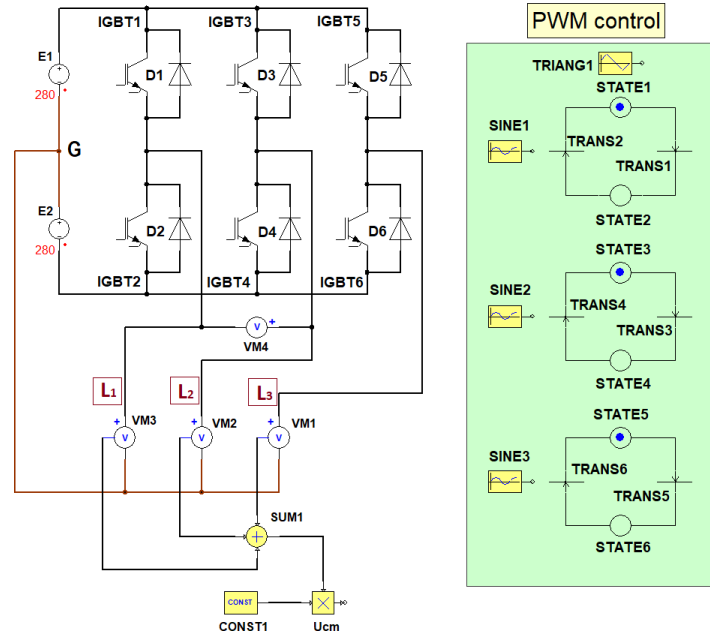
IGBT1
IGBT3
IGBT5
PWM control
E1
280
D1
D3
D5
TRIANG1
STATE1
SINE1
TRANS2
G
TRANS1
STATE2
E2
280
D2
D4
D6
IGBT2
IGBT4
IGBT6
STATE3
SINE2
TRANS4
TRANS3
VM4
STATE4
$L_1$
$L_2$
$L_3$
VM3
VM2
VM1
STATE5
SINE3
TRANS6
TRANS5
SUM1
STATE6
CONST
CONST1
Ucm